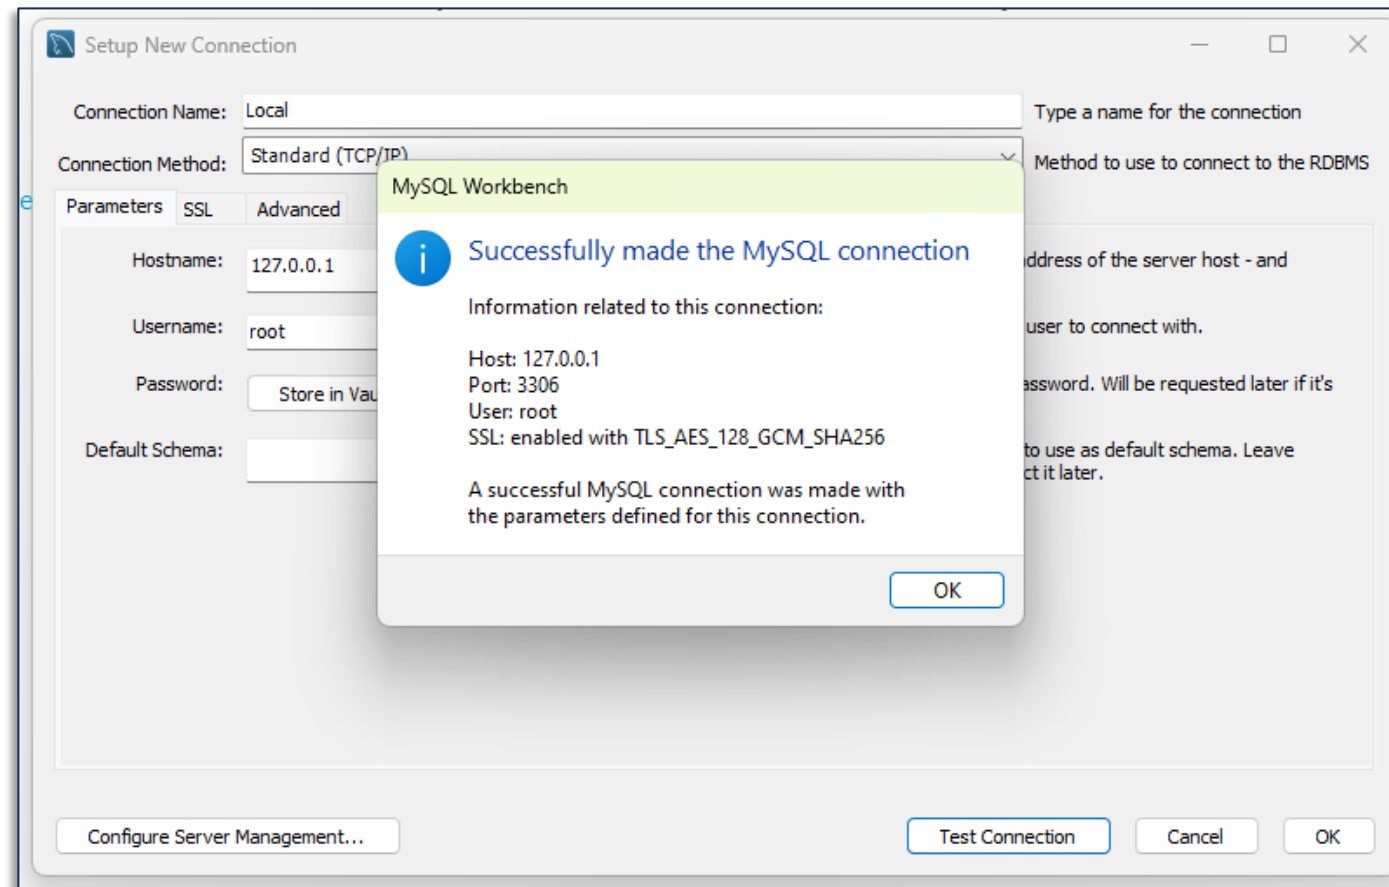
Setup New Connection

Connection Name: Local

Type a name for the connection

Connection Method: Standard (TCP/IP)

Method to use to connect to the RDBMS

Parameters SSL Advanced

Hostname: 127.0.0.1

ddress of the server host - and

Username: root

user to connect with.

Password: Store in Vau

assword. Will be requested later if it's

Default Schema:

to use as default schema. Leave ct it later.

MySQL Workbench

Successfully made the MySQL connection

Information related to this connection:

Host: 127.0.0.1
Port: 3306
User: root
SSL: enabled with TLS_AES_128_GCM_SHA256

A successful MySQL connection was made with the parameters defined for this connection.

OK

Configure Server Management...

Test Connection Cancel OK